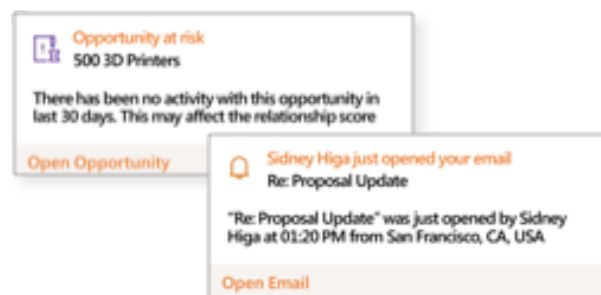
Opportunity at risk
500 3D Printers

There has been no activity with this opportunity in last 30 days. This may affect the relationship score

Open Opportunity

Sidney Higa just opened your email
Re: Proposal Update

"Re: Proposal Update" was just opened by Sidney Higa at 01:20 PM from San Francisco, CA, USA

Open Email